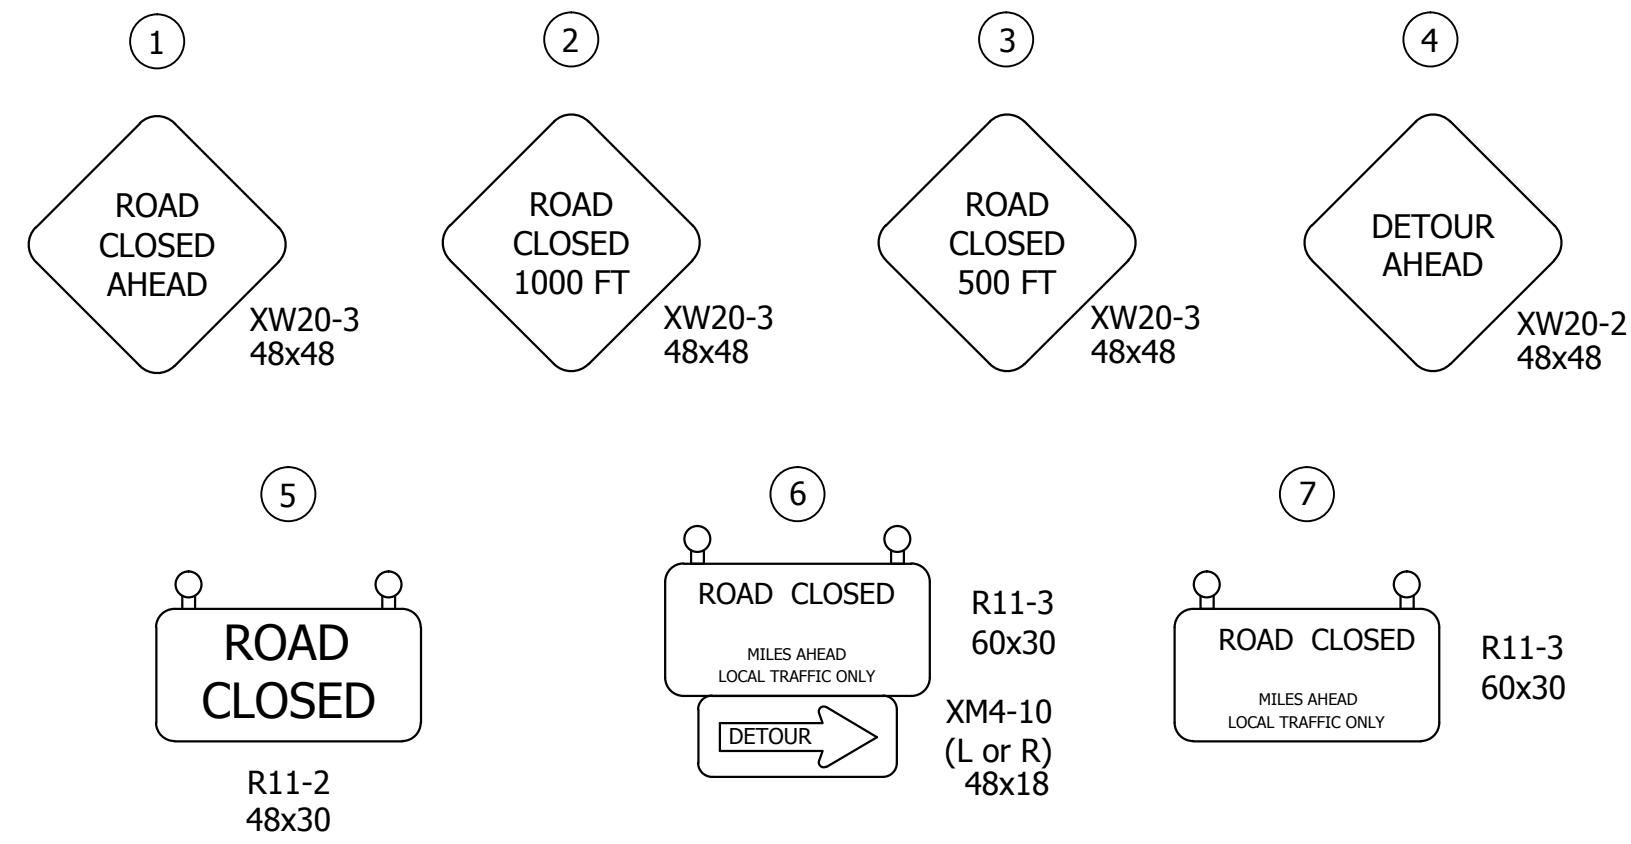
1

ROAD CLOSED AHEAD

XW20-3
48x48

2

ROAD CLOSED 1000 FT

XW20-3
48x48

3

ROAD CLOSED 500 FT

XW20-3
48x48

4

DETOUR AHEAD

XW20-2
48x48

5

ROAD CLOSED

R11-2
48x30

6

ROAD CLOSED

MILES AHEAD
LOCAL TRAFFIC ONLY

R11-3
60x30

DETOUR

XM4-10
(L or R)
48x18

7

ROAD CLOSED

MILES AHEAD
LOCAL TRAFFIC ONLY

R11-3
60x30